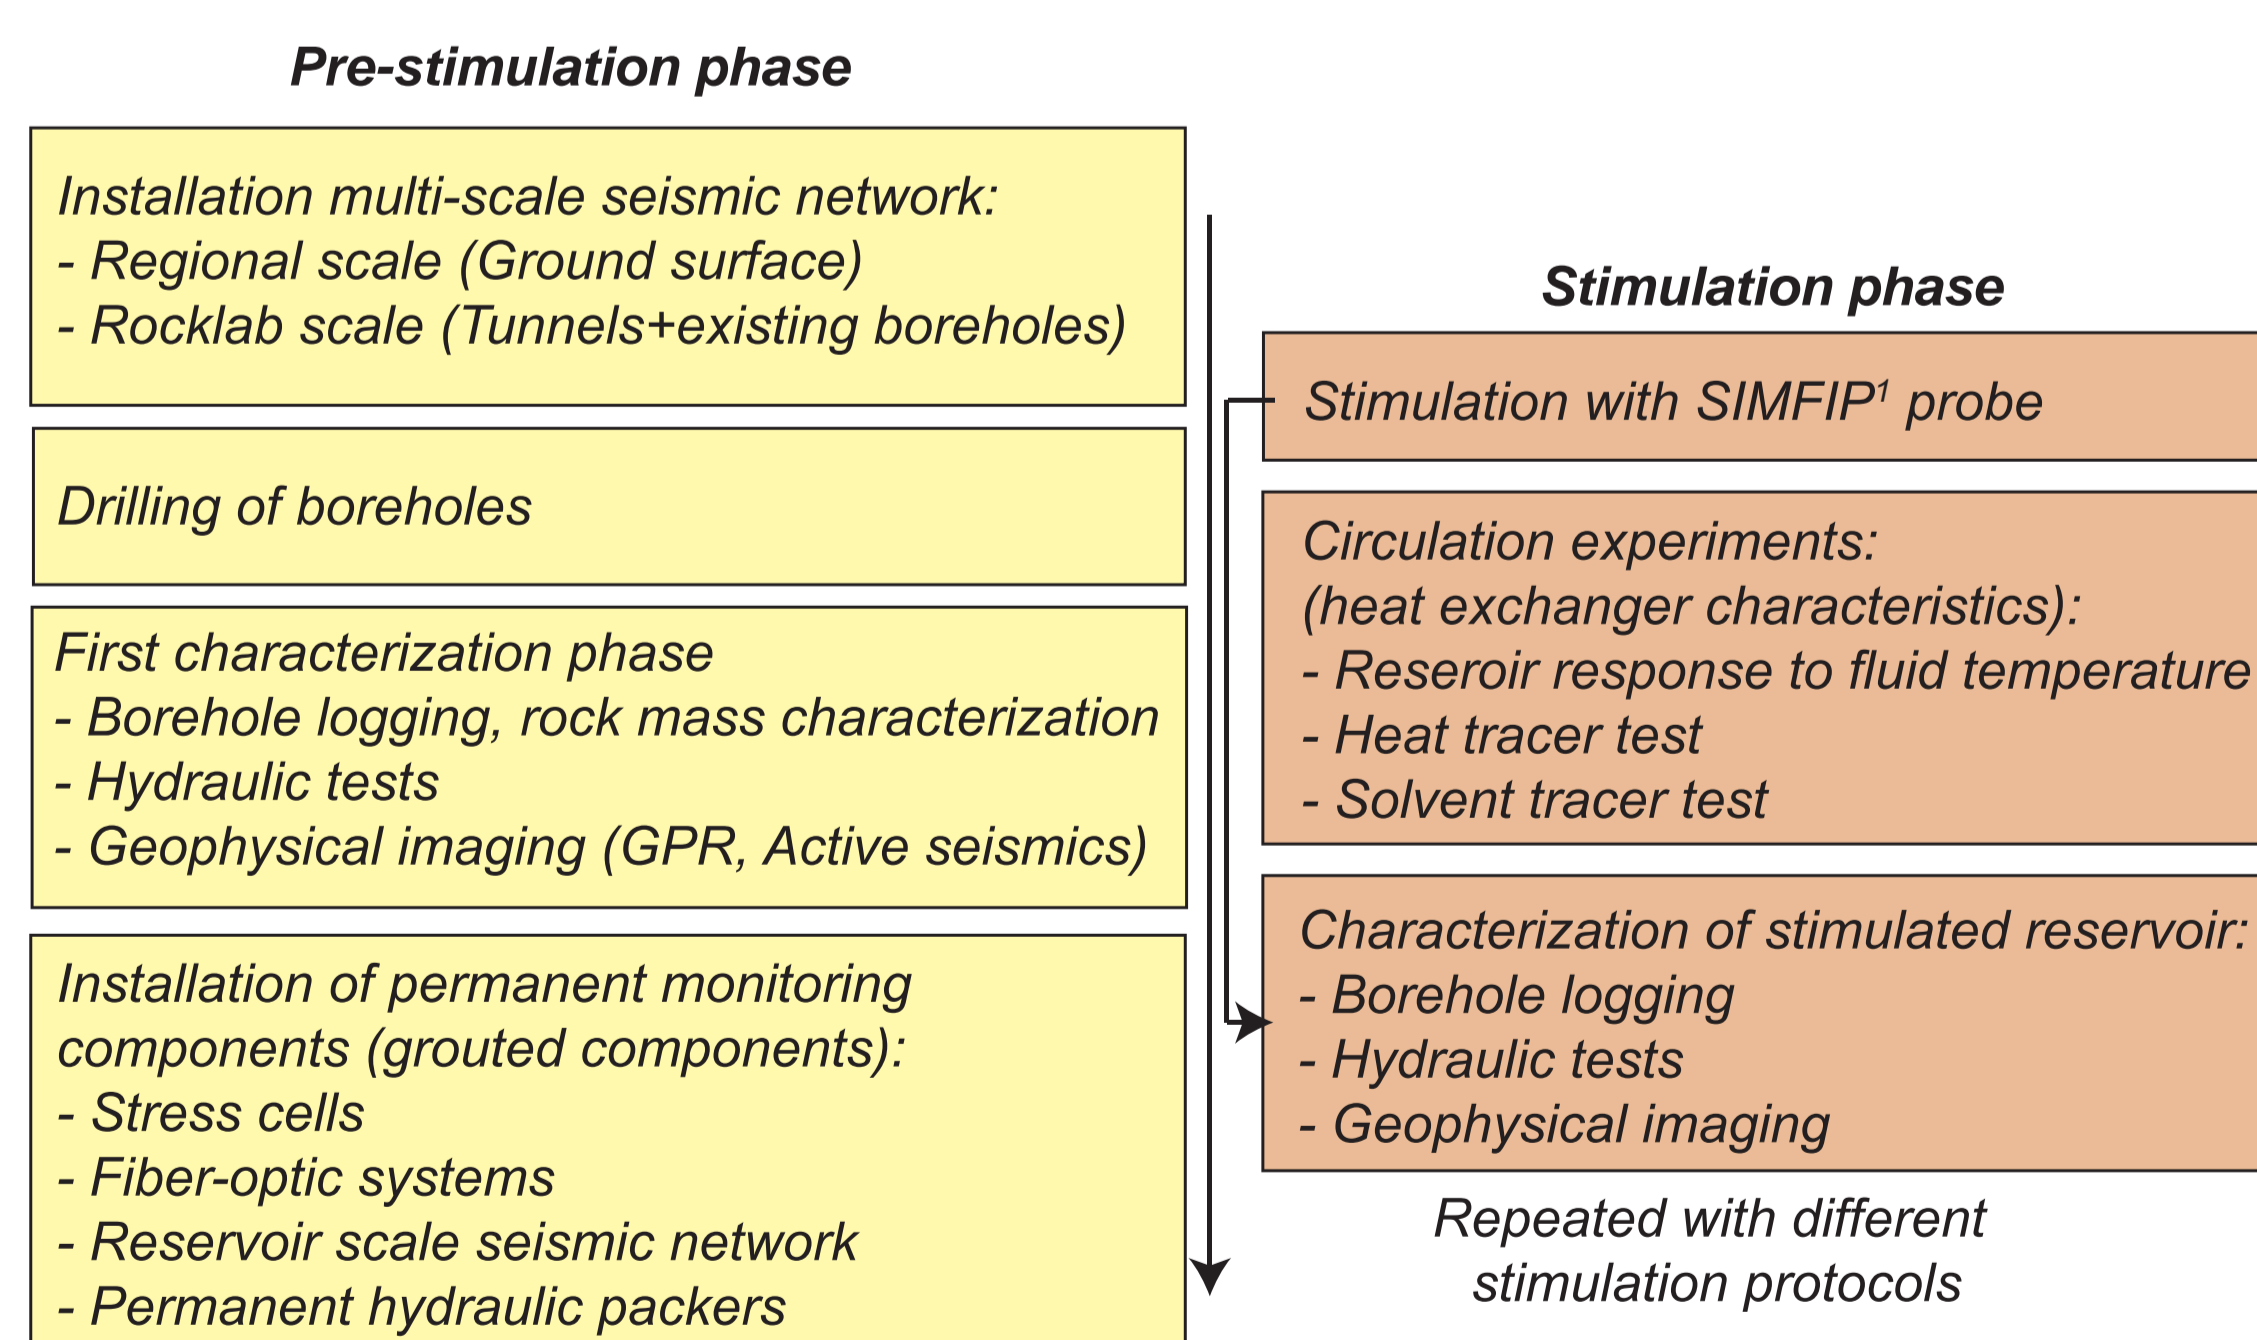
Pre-stimulation phase

Installation multi-scale seismic network:
- Regional scale (Ground surface)
- Rocklab scale (Tunnels+existing boreholes)

Drilling of boreholes

First characterization phase
- Borehole logging, rock mass characterization
- Hydraulic tests
- Geophysical imaging (GPR, Active seismics)

Installation of permanent monitoring components (grouted components):
- Stress cells
- Fiber-optic systems
- Reservoir scale seismic network
- Permanent hydraulic packers

Stimulation phase

Stimulation with SIMFIP$^1$ probe

Circulation experiments:
(heat exchanger characteristics):
- Reseroir response to fluid temperature
- Heat tracer test
- Solvent tracer test

Characterization of stimulated reservoir:
- Borehole logging
- Hydraulic tests
- Geophysical imaging

Repeated with different stimulation protocols